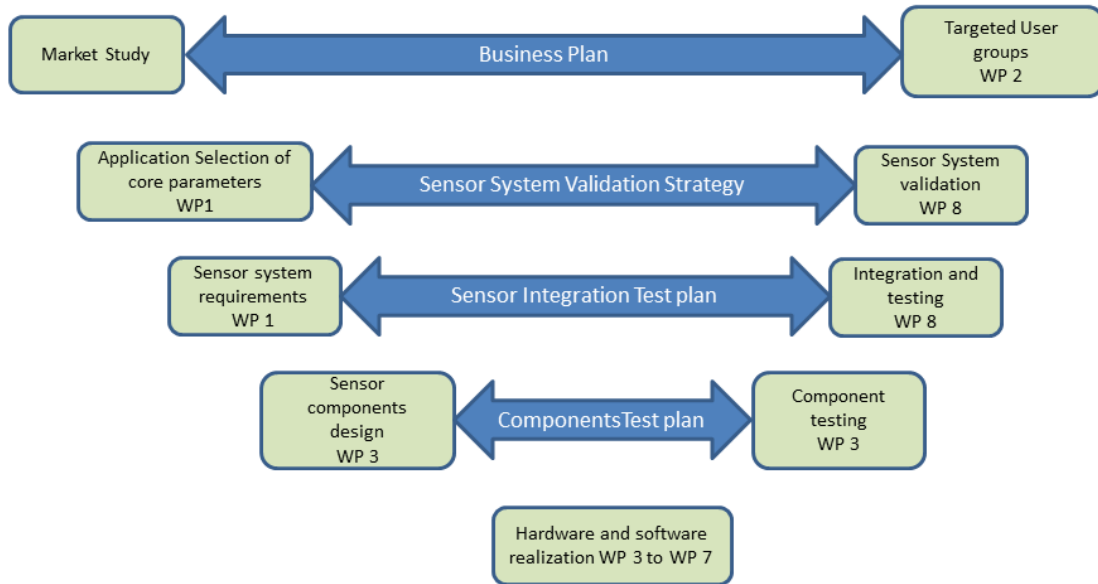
Market Study

Business Plan

Targeted User groups WP 2

Application Selection of core parameters WP1

Sensor System Validation Strategy

Sensor System validation WP 8

Sensor system requirements WP 1

Sensor Integration Test plan

Integration and testing WP 8

Sensor components design WP 3

ComponentsTest plan

Component testing WP 3

Hardware and software realization WP 3 to WP 7